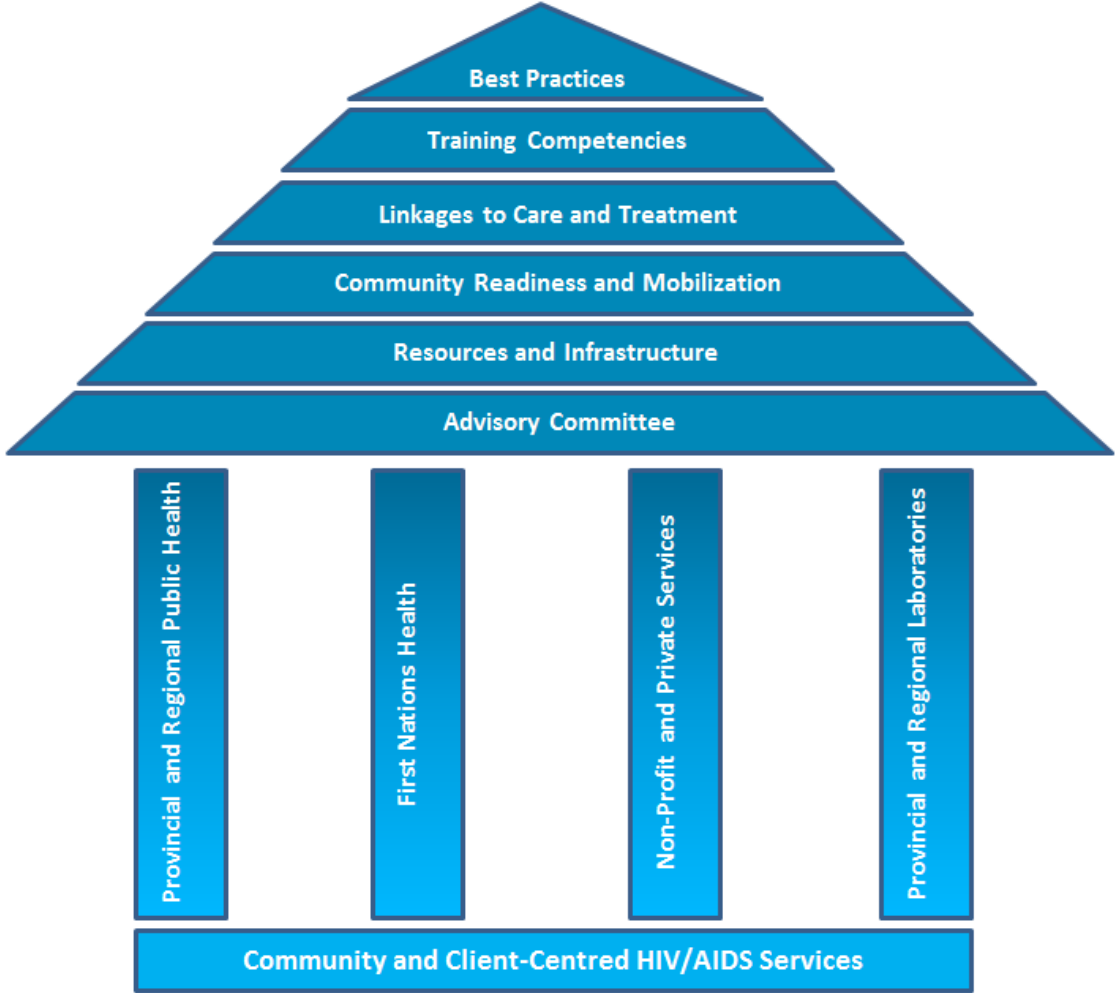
Best Practices

Training Competencies

Linkages to Care and Treatment

Community Readiness and Mobilization

Resources and Infrastructure

Advisory Committee

Provincial and Regional Public Health

First Nations Health

Non-Profit and Private Services

Provincial and Regional Laboratories

Community and Client-Centred HIV/AIDS Services